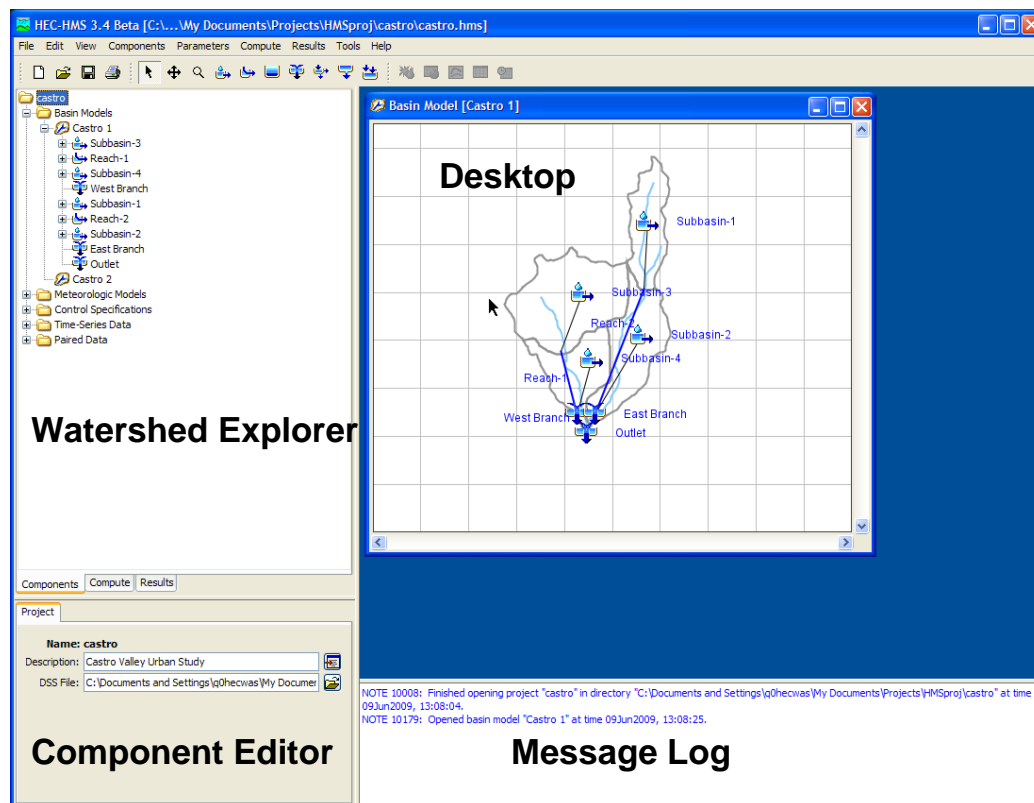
HEC-HMS 3.4 Beta [C:\...\My Documents\Projects\HMSproj\castro\castro.hms]

File Edit View Components Parameters Compute Results Tools Help

castro
Basin Models
Castro 1
Subbasin-3
Reach-1
Subbasin-4
West Branch
Subbasin-1
Reach-2
Subbasin-2
East Branch
Outlet
Castro 2
Meteorologic Models
Control Specifications
Time-Series Data
Paired Data

Watershed Explorer

Components Compute Results

Project

Name: castro
Description: Castro Valley Urban Study
DSS File: C:\Documents and Settings\q0hecwas\My Documer

Component Editor

Basin Model [Castro 1]

Desktop

Subbasin-1
Subbasin-3
Reach-2
Subbasin-2
Subbasin-4
Reach-1
West Branch
East Branch
Outlet

NOTE 10008: Finished opening project "castro" in directory "C:\Documents and Settings\q0hecwas\My Documents\Projects\HMSproj\castro" at time 09Jun2009, 13:08:04.
NOTE 10179: Opened basin model "Castro 1" at time 09Jun2009, 13:08:25.

Message Log